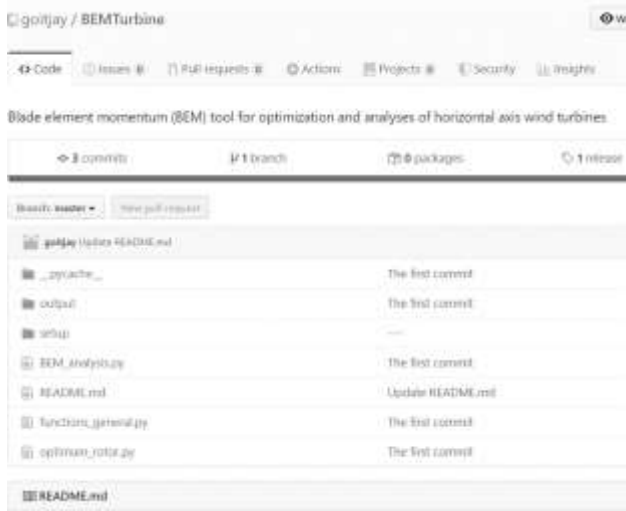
goitjay / BEMTurbine

W

Code Issues 0 Pull requests 0 Actions Projects 0 Security Insights

Blade element momentum (BEM) tool for optimization and analyses of horizontal axis wind turbines

3 commits 1 branch 0 packages 1 release

Branch: master ▾ New pull request

goitjay Update README.md

| | |
|---|---|
| __pycache__ | The first commit |
| output | The first commit |
| setup | — |
| BEM_analysis.py | The first commit |
| README.md | Update README.md |
| functions_general.py | The first commit |
| optimum_rotor.py | The first commit |

README.md